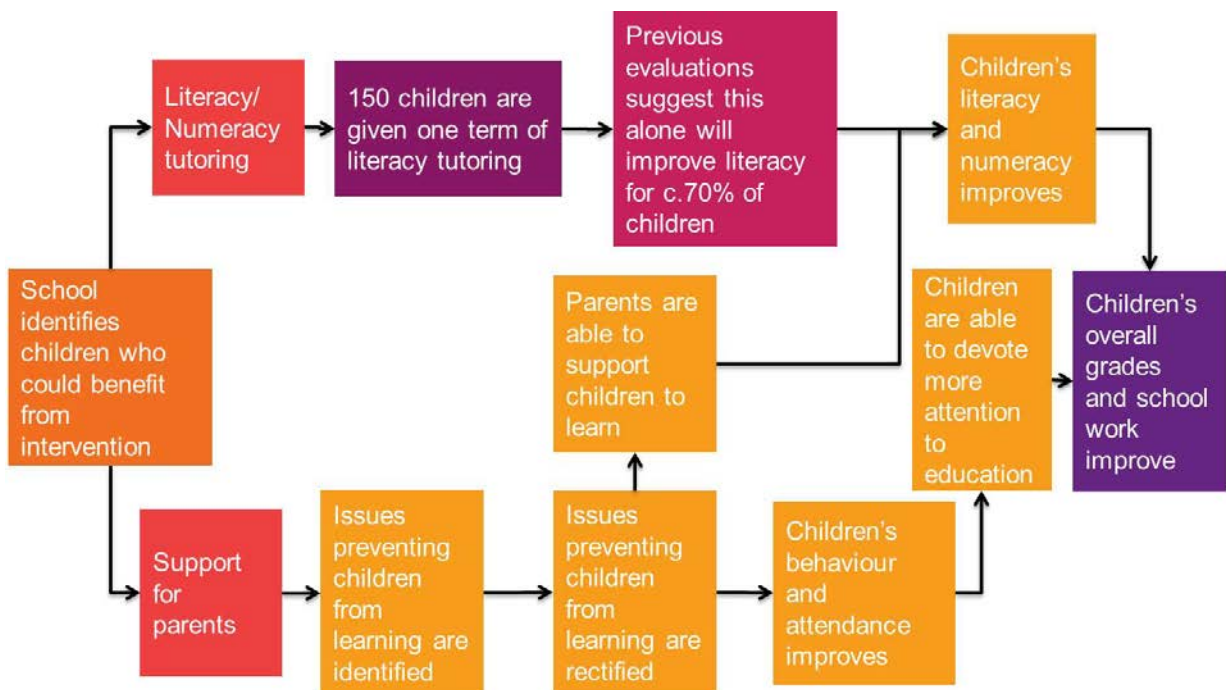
School identifies children who could benefit from intervention

Literacy/ Numeracy tutoring

150 children are given one term of literacy tutoring

Previous evaluations suggest this alone will improve literacy for c.70% of children

Children's literacy and numeracy improves

Support for parents

Issues preventing children from learning are identified

Issues preventing children from learning are rectified

Parents are able to support children to learn

Children's behaviour and attendance improves

Children are able to devote more attention to education

Children's overall grades and school work improve